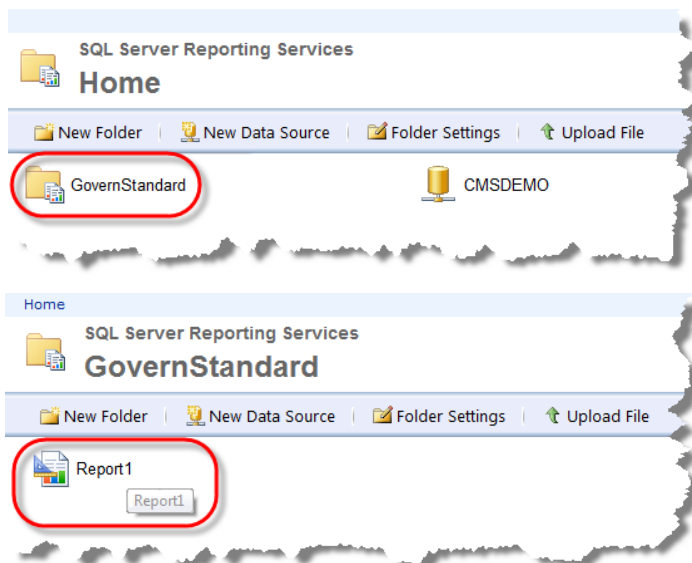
SQL Server Reporting Services
Home

New Folder | New Data Source | Folder Settings | Upload File

GovernStandard

CMSDEMO

Home

SQL Server Reporting Services
GovernStandard

New Folder | New Data Source | Folder Settings | Upload File

Report1

Report1